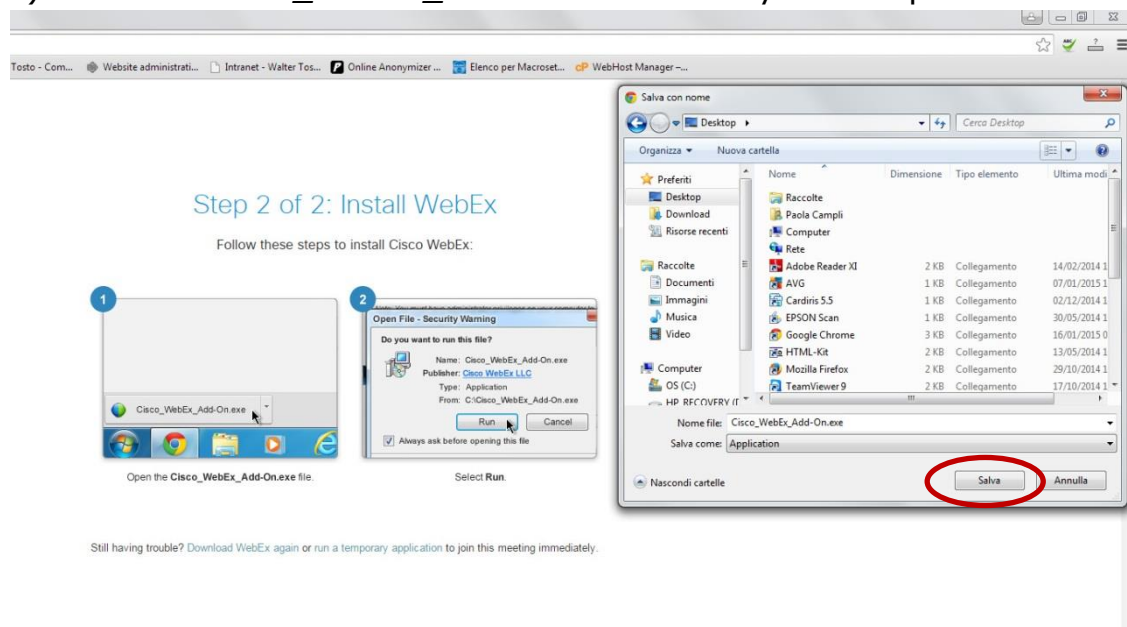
Tosto - Com... Website administrati... Intranet - Walter Tos... Online Anonymizer ... Elenco per Macroset... WebHost Manager –...

Step 2 of 2: Install WebEx

Follow these steps to install Cisco WebEx:

1

Cisco_WebEx_Add-On.exe

Open the **Cisco_WebEx_Add-On.exe** file.

2

Open File - Security Warning

Do you want to run this file?

Name: Cisco_WebEx_Add-On.exe
Publisher: Cisco WebEx LLC
Type: Application
From: C:\Cisco_WebEx_Add-On.exe

Run Cancel

Always ask before opening this file

Select **Run**.

Still having trouble? Download WebEx again or run a temporary application to join this meeting immediately.

Salva con nome

Desktop ▸ Cerca Desktop

Organizza ▾ Nuova cartella

| Nome | Dimensione | Tipo elemento | Ultima modi |
|---|---|---|---|
| Raccolte | | | |
| Paola Campli | | | |
| Computer | | | |
| Rete | | | |
| Adobe Reader XI | 2 KB | Collegamento | 14/02/2014 1 |
| AVG | 1 KB | Collegamento | 07/01/2015 1 |
| Cardiris 5.5 | 1 KB | Collegamento | 02/12/2014 1 |
| EPSON Scan | 1 KB | Collegamento | 30/05/2014 1 |
| Google Chrome | 3 KB | Collegamento | 16/01/2015 0 |
| HTML-Kit | 2 KB | Collegamento | 13/05/2014 1 |
| Mozilla Firefox | 2 KB | Collegamento | 29/10/2014 1 |
| TeamViewer 9 | 2 KB | Collegamento | 17/10/2014 1 |

Preferiti
Desktop
Download
Risorse recenti
Raccolte
Documenti
Immagini
Musica
Video
Computer
OS (C:)
HP RECOVERY (I

Nome file: Cisco_WebEx_Add-On.exe
Salva come: Application

Nascondi cartelle

Salva Annulla